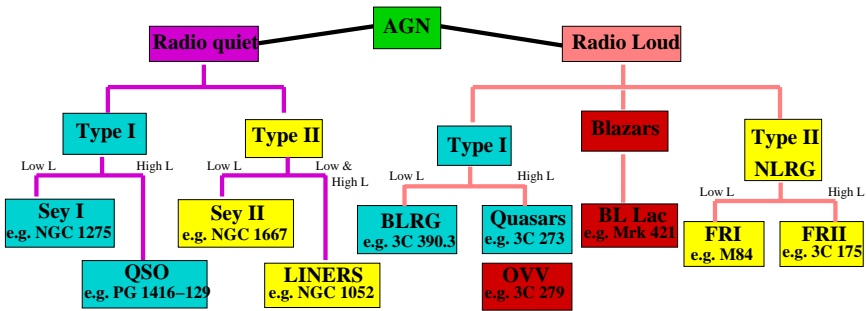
AGN

Radio quiet

Radio Loud

Type I

Low L

High L

Sey I
e.g. NGC 1275

QSO
e.g. PG 1416–129

Type II

Low L

Low & High L

Sey II
e.g. NGC 1667

LINERS
e.g. NGC 1052

Type I

Low L

High L

BLRG
e.g. 3C 390.3

Quasars
e.g. 3C 273

OVV
e.g. 3C 279

Blazars

BL Lac
e.g. Mrk 421

Type II
NLRG

Low L

High L

FRI
e.g. M84

FRII
e.g. 3C 175